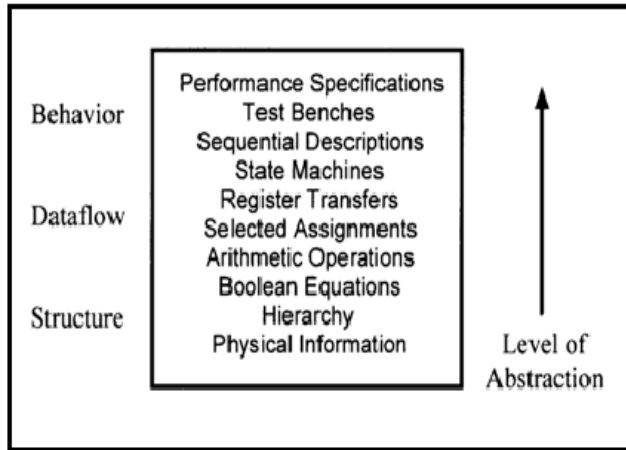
Behavior

Dataflow

Structure

Performance Specifications
Test Benches
Sequential Descriptions
State Machines
Register Transfers
Selected Assignments
Arithmetic Operations
Boolean Equations
Hierarchy
Physical Information

Level of Abstraction